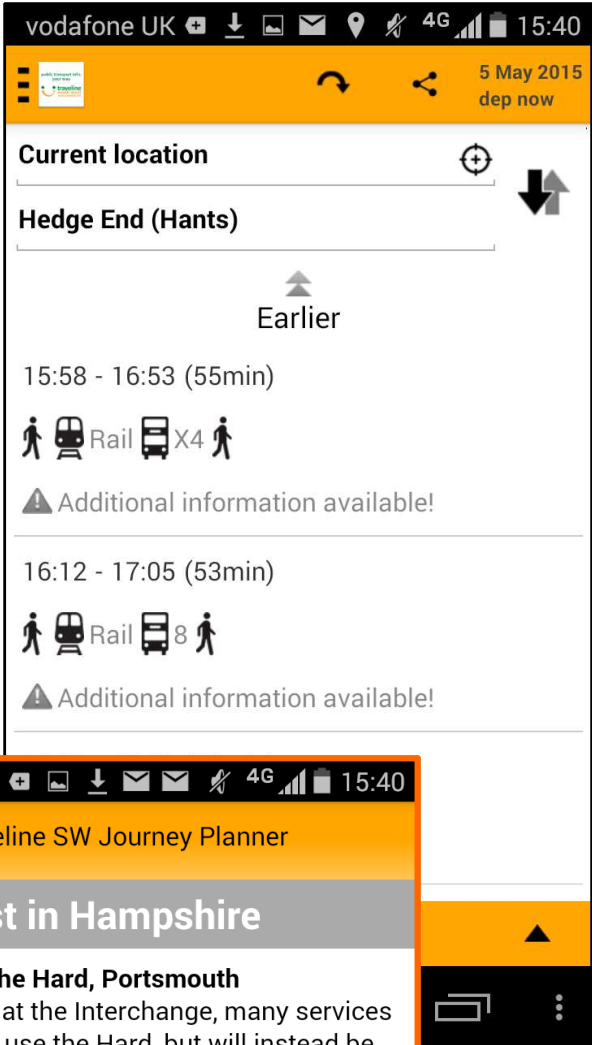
vodafone UK 4G 15:40

public transport info your way traveline

5 May 2015
dep now

Current location

Hedge End (Hants)

Earlier

15:58 - 16:53 (55min)

Rail X4

Additional information available!

16:12 - 17:05 (53min)

Rail 8

Additional information available!

4G 15:40

eline SW Journey Planner

st in Hampshire

he Hard, Portsmouth
at the Interchange, many services
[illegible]